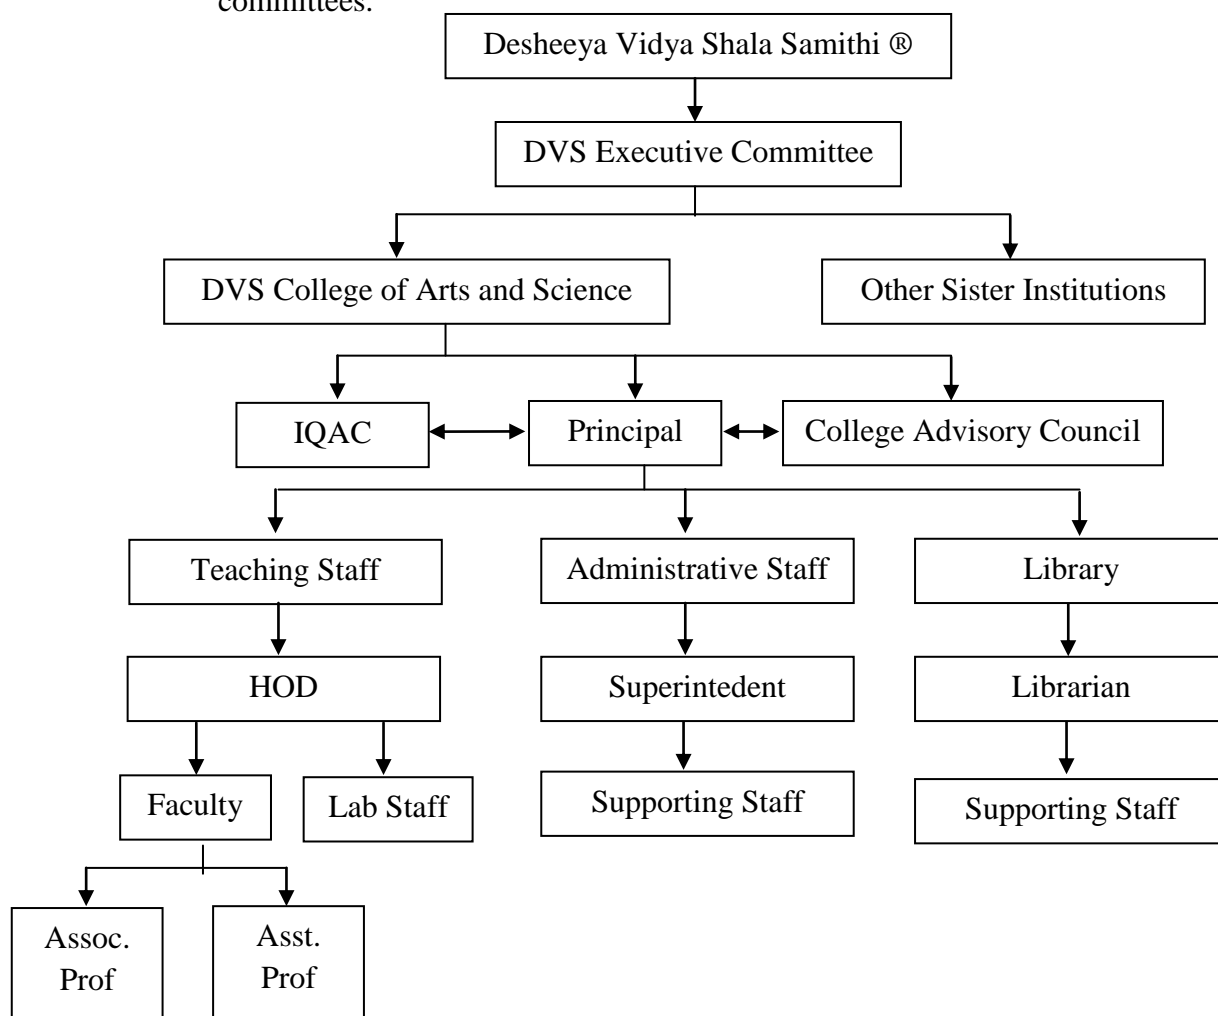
committees.

Desheeya Vidya Shala Samithi ®

DVS Executive Committee

DVS College of Arts and Science

Other Sister Institutions

IQAC

Principal

College Advisory Council

Teaching Staff

Administrative Staff

Library

HOD

Superintedent

Librarian

Faculty

Lab Staff

Supporting Staff

Supporting Staff

Assoc. Prof

Asst. Prof